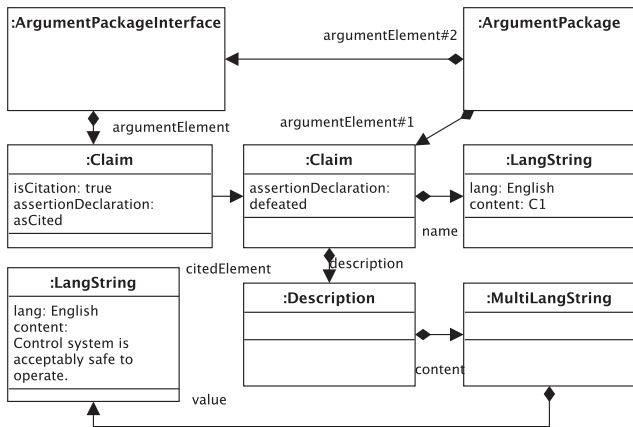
:ArgumentPackageInterface

argumentElement#2

:ArgumentPackage

argumentElement

argumentElement#1

:Claim

isCitation: true
assertionDeclaration: asCited

:Claim

assertionDeclaration: defeated

:LangString

lang: English
content: C1

name

citedElement

description

:LangString

lang: English
content:
Control system is acceptably safe to operate.

:Description

:MultiLangString

content

value